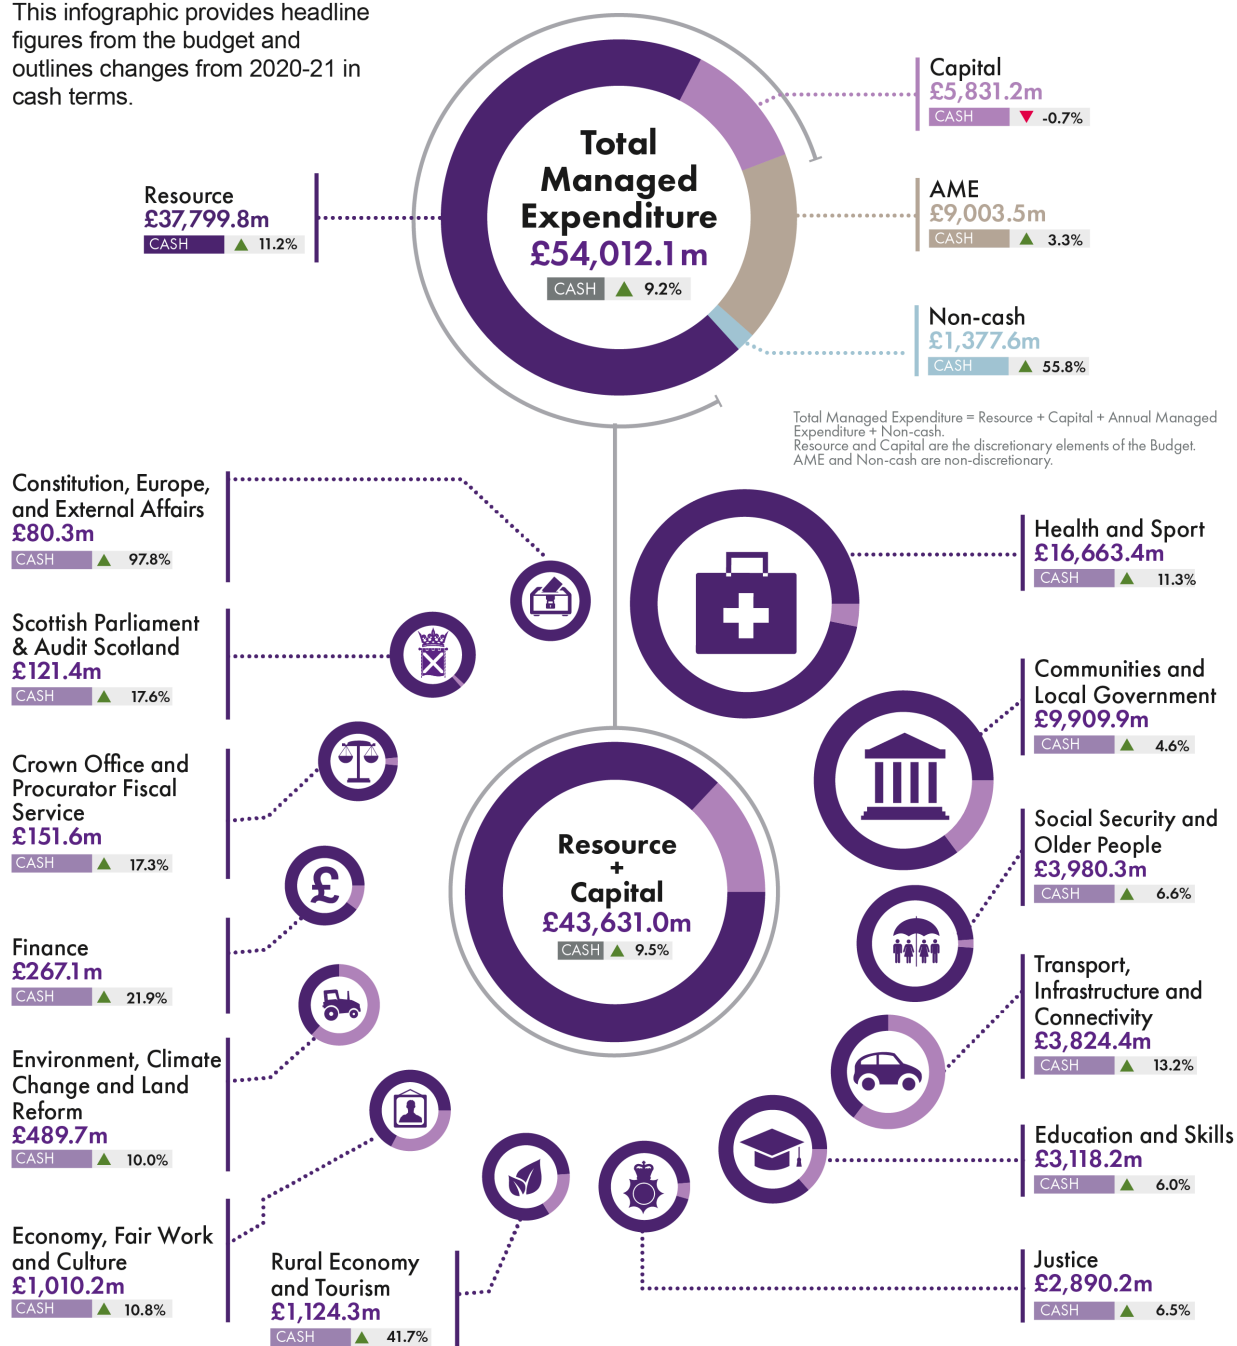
This infographic provides headline figures from the budget and outlines changes from 2020-21 in cash terms.

Total Managed Expenditure
£54,012.1m
CASH ▲ 9.2%

Resource
£37,799.8m
CASH ▲ 11.2%

Capital
£5,831.2m
CASH ▼ -0.7%

AME
£9,003.5m
CASH ▲ 3.3%

Non-cash
£1,377.6m
CASH ▲ 55.8%

Total Managed Expenditure = Resource + Capital + Annual Managed Expenditure + Non-cash.
Resource and Capital are the discretionary elements of the Budget.
AME and Non-cash are non-discretionary.

Constitution, Europe, and External Affairs
£80.3m
CASH ▲ 97.8%

Scottish Parliament & Audit Scotland
£121.4m
CASH ▲ 17.6%

Crown Office and Procurator Fiscal Service
£151.6m
CASH ▲ 17.3%

Finance
£267.1m
CASH ▲ 21.9%

Environment, Climate Change and Land Reform
£489.7m
CASH ▲ 10.0%

Economy, Fair Work and Culture
£1,010.2m
CASH ▲ 10.8%

Rural Economy and Tourism
£1,124.3m
CASH ▲ 41.7%

Resource + Capital
£43,631.0m
CASH ▲ 9.5%

Health and Sport
£16,663.4m
CASH ▲ 11.3%

Communities and Local Government
£9,909.9m
CASH ▲ 4.6%

Social Security and Older People
£3,980.3m
CASH ▲ 6.6%

Transport, Infrastructure and Connectivity
£3,824.4m
CASH ▲ 13.2%

Education and Skills
£3,118.2m
CASH ▲ 6.0%

Justice
£2,890.2m
CASH ▲ 6.5%